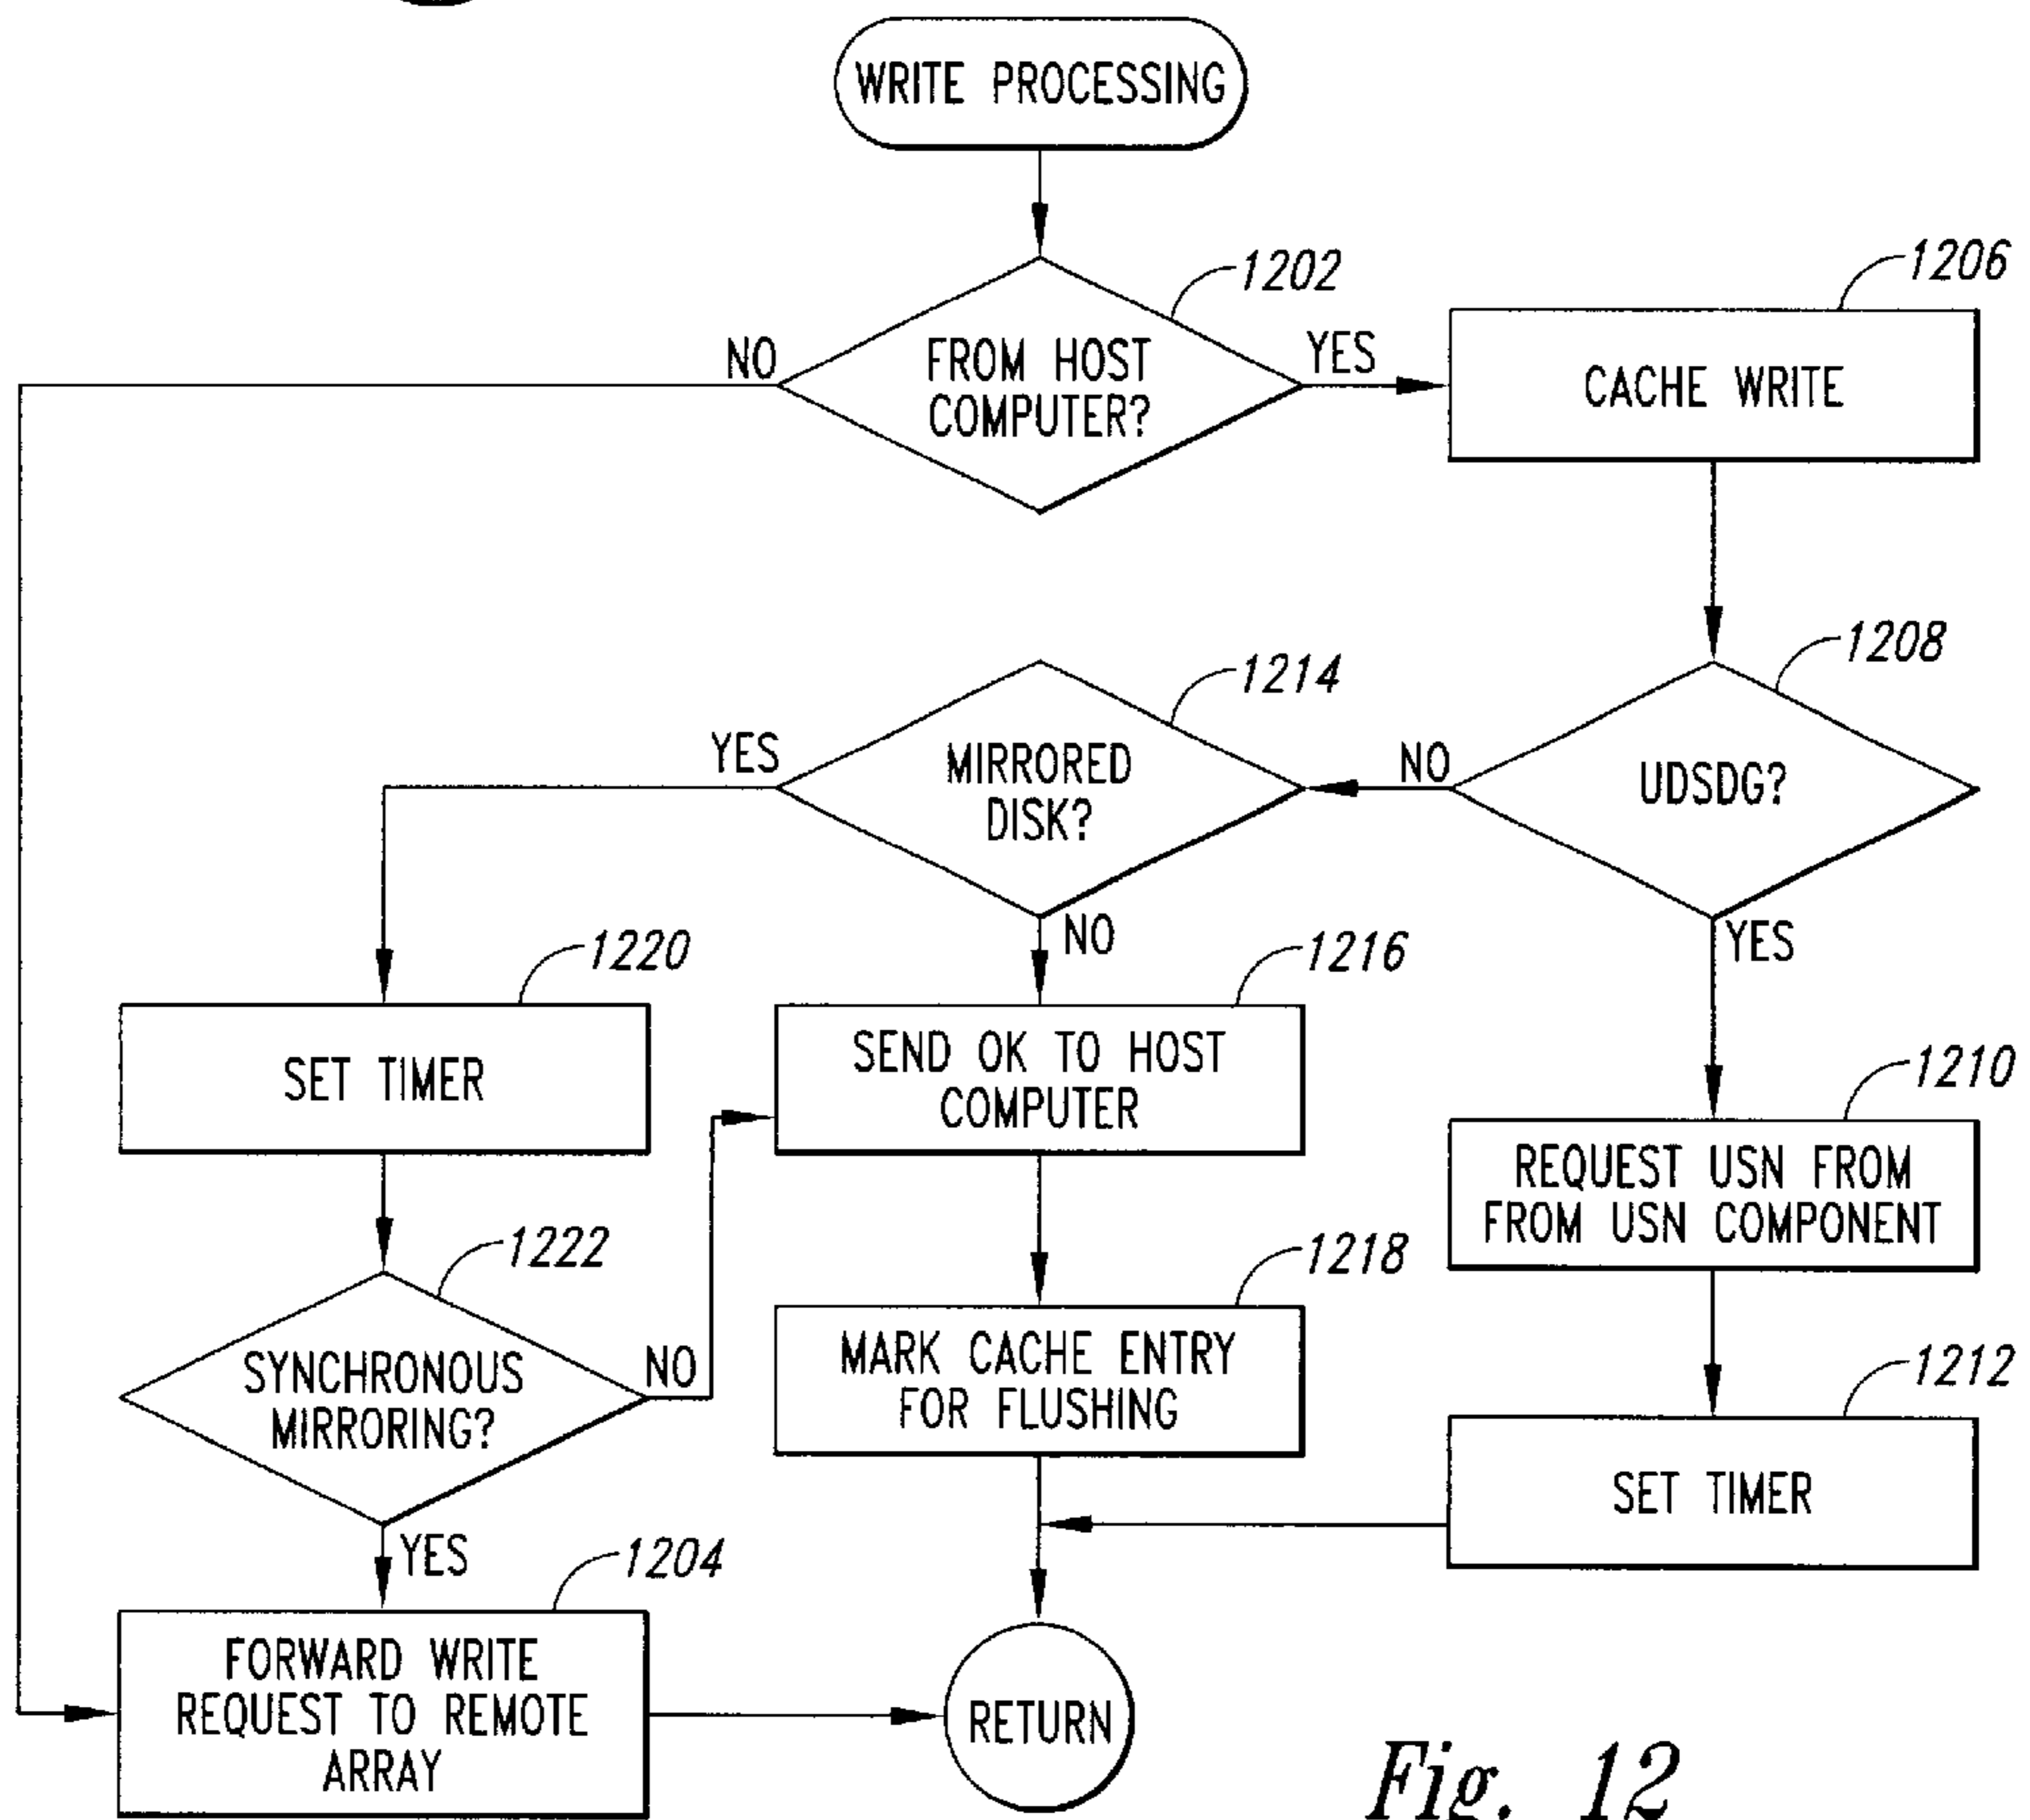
WRITE PROCESSING

1202

FROM HOST COMPUTER?

NO

YES

1206

CACHE WRITE

1208

UDSDG?

NO

YES

1214

MIRRORED DISK?

YES

NO

1220

SET TIMER

1216

SEND OK TO HOST COMPUTER

1210

REQUEST USN FROM FROM USN COMPONENT

1222

SYNCHRONOUS MIRRORING?

NO

YES

1218

MARK CACHE ENTRY FOR FLUSHING

1212

SET TIMER

1204

FORWARD WRITE REQUEST TO REMOTE ARRAY

RETURN

Fig. 12